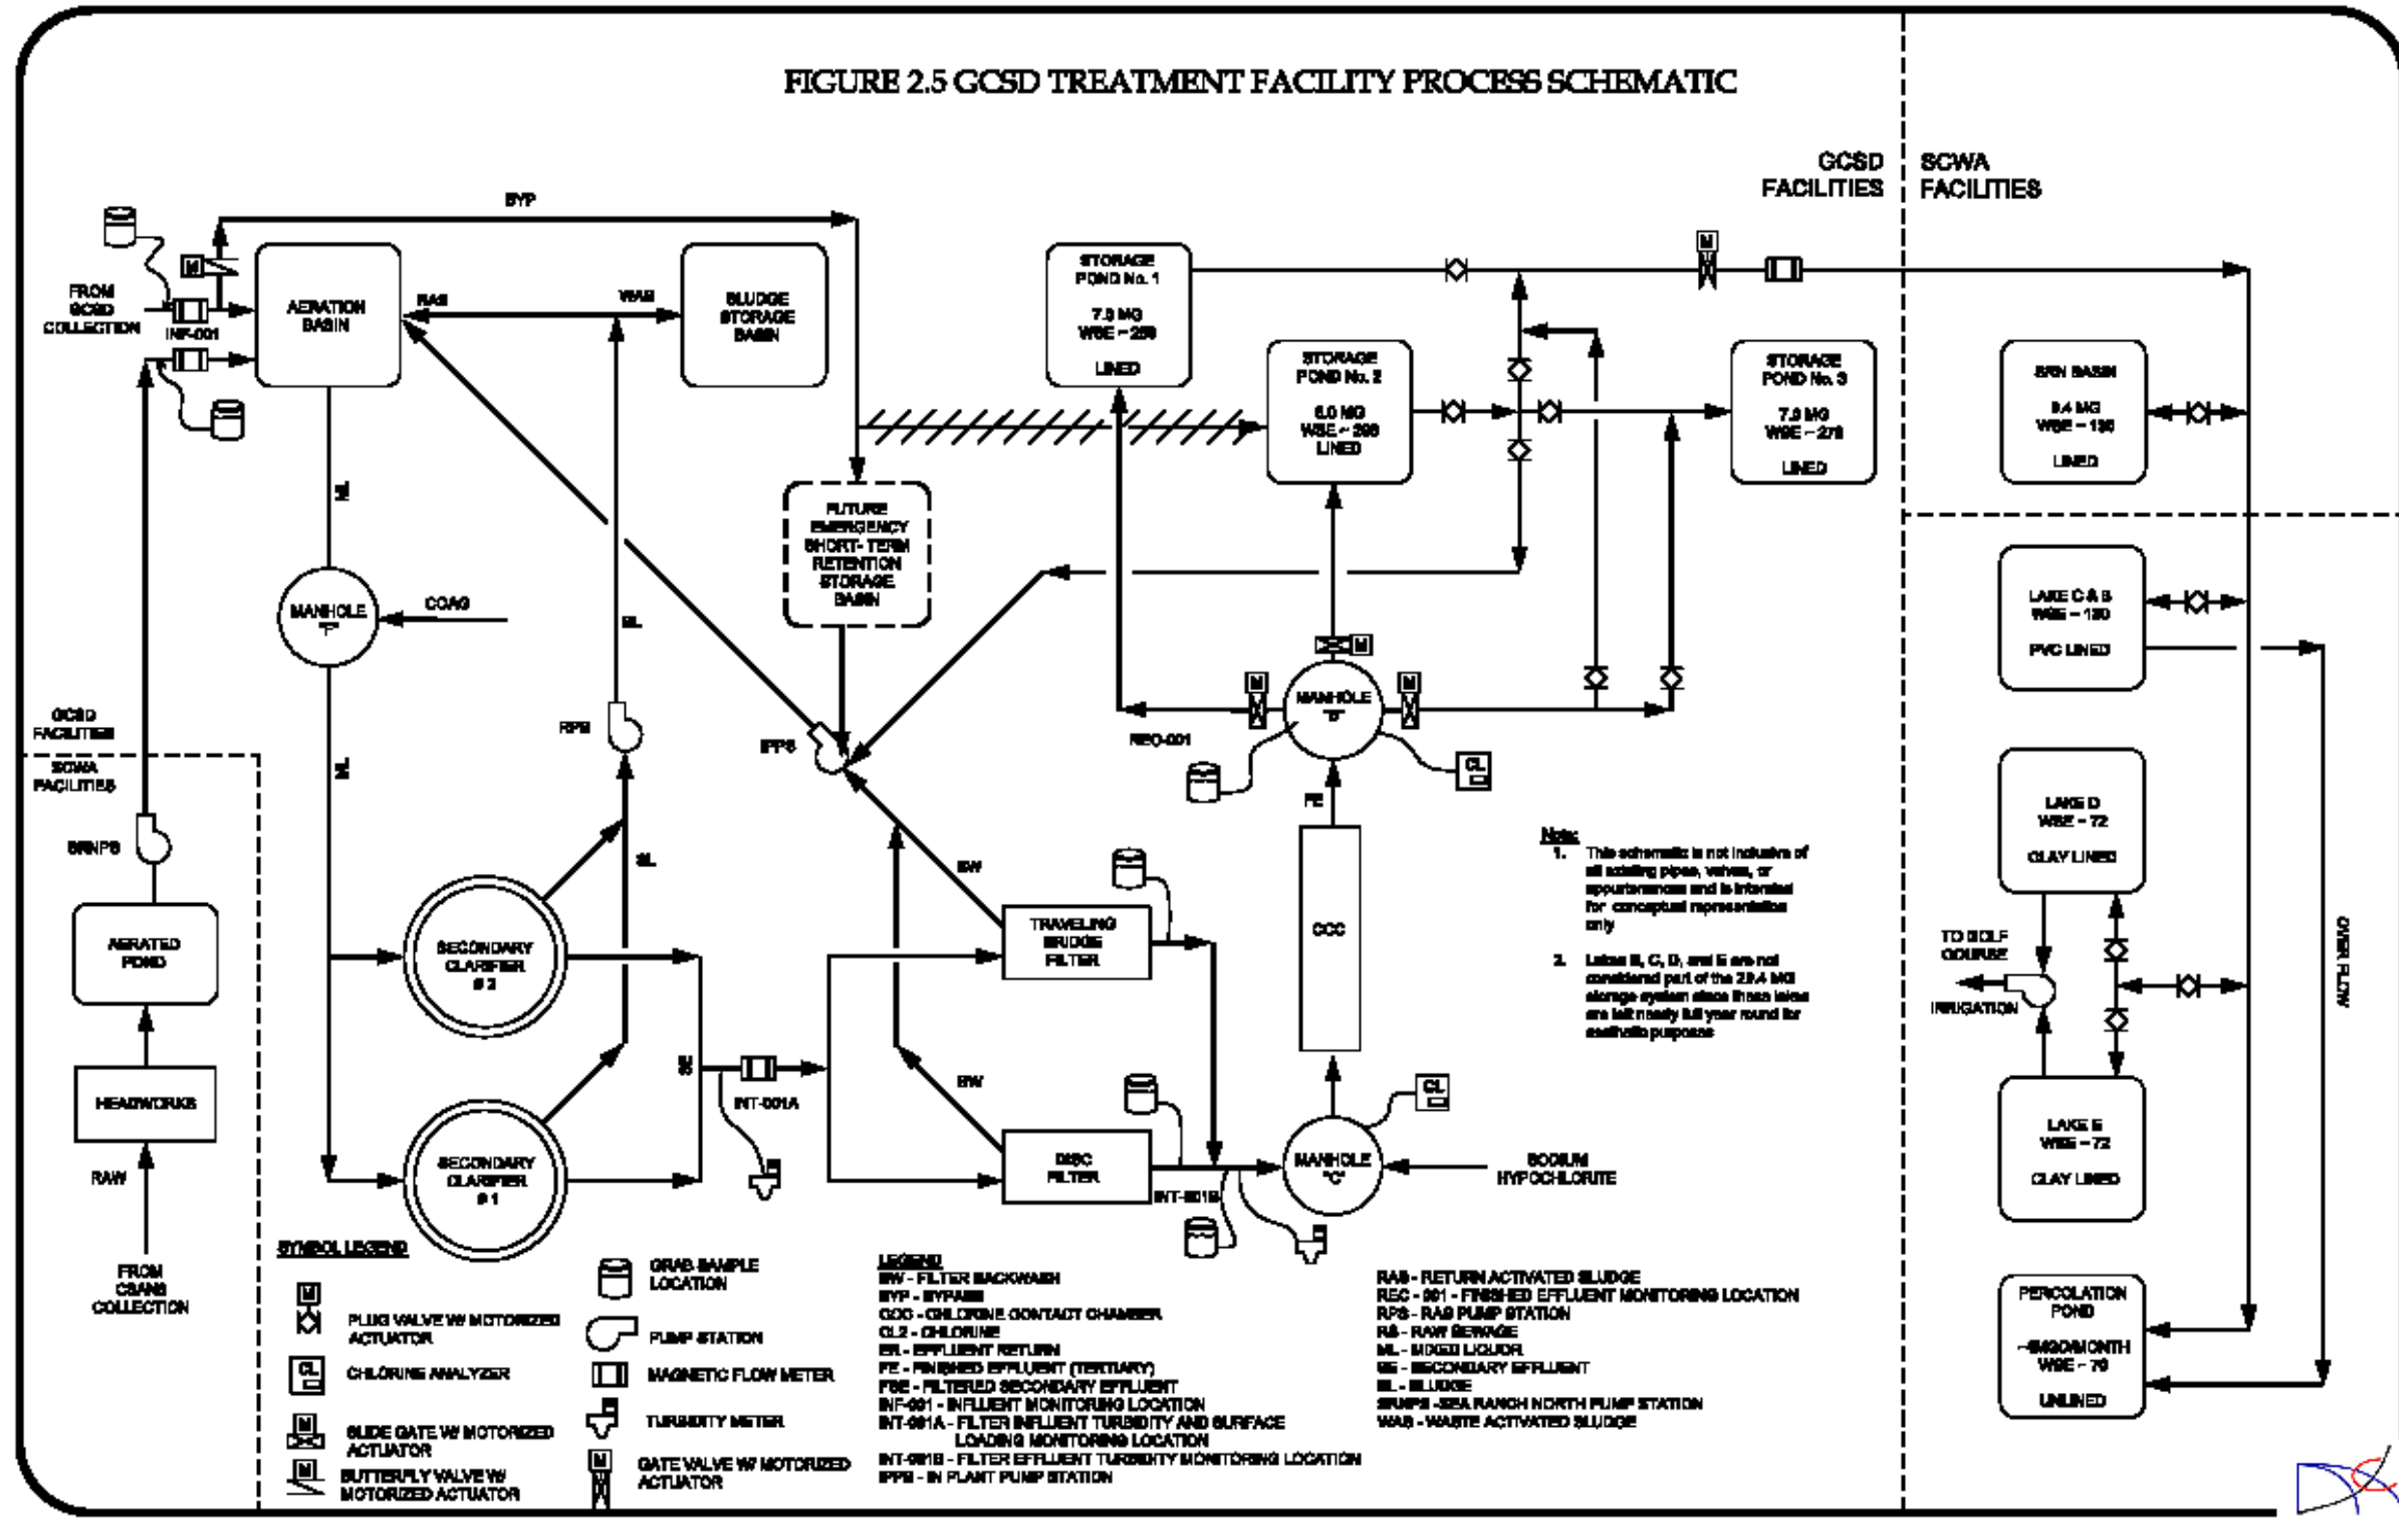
FIGURE 2.5 GCSD TREATMENT FACILITY PROCESS SCHEMATIC

GCSD FACILITIES

SCWA FACILITIES

BYP

FROM GCSD COLLECTION

INF-001

AERATION BASIN

RAS

WAS

SLUDGE STORAGE BASIN

STORAGE POND No. 1
7.3 MG
WSE ~ 250
LINED

STORAGE POND No. 2
6.0 MG
WSE ~ 208
LINED

STORAGE POND No. 3
7.9 MG
WSE ~ 278
LINED

SRN BASIN
9.4 MG
WSE ~ 136
LINED

LAKE C & B
WSE ~ 130
PVC LINED

LAKE D
WSE ~ 72
CLAY LINED

LAKE E
WSE ~ 72
CLAY LINED

PERCOLATION POND
~MGD/MONTH
WSE ~ 70
UNLINED

OVER FLOW

TO GOLF COURSE

IRRIGATION

ML

MANHOLE "F"

COAG

SL

RPS

IPPS

FUTURE EMERGENCY SHORT- TERM RETENTION STORAGE BASIN

MANHOLE "B"

REC-001

FE

CL

CCC

Note:
1. This schematic is not inclusive of all existing pipes, valves, or appurtenances and is intended for conceptual representation only
2. Lakes B, C, D, and E are not considered part of the 29.4 MG storage system since these lakes are left nearly full year round for aesthetic purposes

GCSD FACILITIES

SCWA FACILITIES

SRNPS

AERATED POND

HEADWORKS

RAW

FROM CSANG COLLECTION

SECONDARY CLARIFIER # 2

SECONDARY CLARIFIER # 1

SE

INT-001A

BW

TRAVELING BRIDGE FILTER

BW

DISC FILTER

INT-001B

MANHOLE "C"

CL

SODIUM HYPOCHLORITE

SYMBOL LEGEND

PLUG VALVE W MOTORIZED ACTUATOR

CHLORINE ANALYZER

SLIDE GATE W MOTORIZED ACTUATOR

BUTTERFLY VALVE W MOTORIZED ACTUATOR

GRAB SAMPLE LOCATION

PUMP STATION

MAGNETIC FLOW METER

TURBIDITY METER

GATE VALVE W MOTORIZED ACTUATOR

LEGEND
BW - FILTER BACKWASH
BYP - BYPASS
CCC - CHLORINE CONTACT CHAMBER
CL2 - CHLORINE
ER - EFFLUENT RETURN
FE - FINISHED EFFLUENT (TERTIARY)
FSE - FILTERED SECONDARY EFFLUENT
INF-001 - INFLUENT MONITORING LOCATION
INT-001A - FILTER INFLUENT TURBIDITY AND SURFACE LOADING MONITORING LOCATION
INT-001B - FILTER EFFLUENT TURBIDITY MONITORING LOCATION
IPPS - IN PLANT PUMP STATION

RAS - RETURN ACTIVATED SLUDGE
REC - 001 - FINISHED EFFLUENT MONITORING LOCATION
RPS - RAS PUMP STATION
RS - RAW SEWAGE
ML - MIXED LIQUOR
SE - SECONDARY EFFLUENT
SL - SLUDGE
SRNPS -SEA RANCH NORTH PUMP STATION
WAS - WASTE ACTIVATED SLUDGE